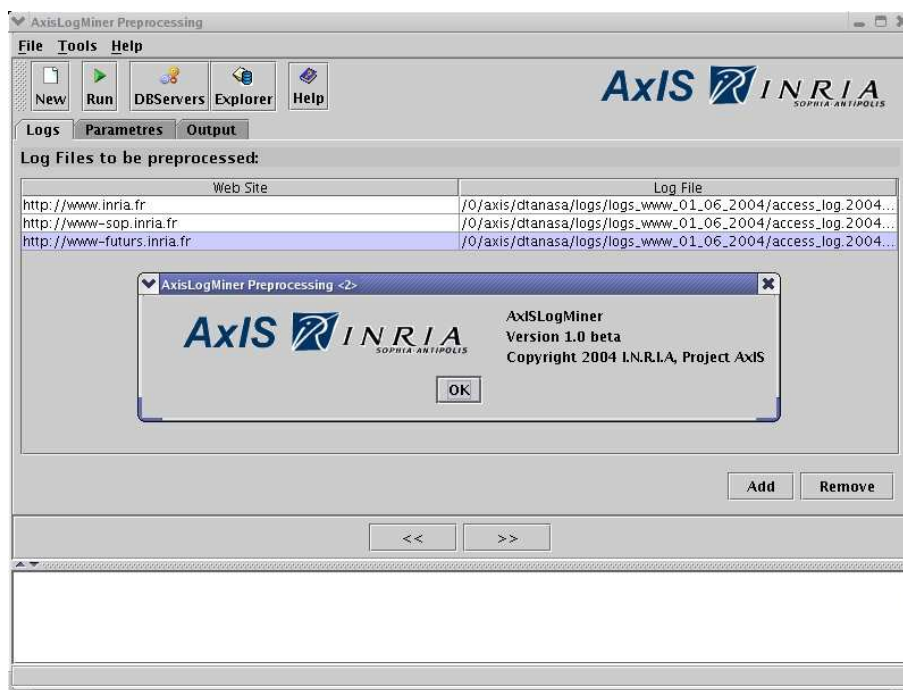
AxisLogMiner Preprocessing

File Tools Help

New Run DBServers Explorer Help

AxIS INRIA SOPHIA ANTIPOLIS

Logs Parametres Output

Log Files to be preprocessed:

| Web Site | Log File |
|---|---|
| http://www.inria.fr | /0/axis/dtanasa/logs/logs_www_01_06_2004/access_log.2004... |
| http://www-sop.inria.fr | /0/axis/dtanasa/logs/logs_www_01_06_2004/access_log.2004... |
| http://www-futurs.inria.fr | /0/axis/dtanasa/logs/logs_www_01_06_2004/access_log.2004... |

AxisLogMiner Preprocessing <2>

AxIS INRIA SOPHIA ANTIPOLIS

AxISLogMiner
Version 1.0 beta
Copyright 2004 I.N.R.I.A, Project AxIS

OK

Add Remove

<< >>